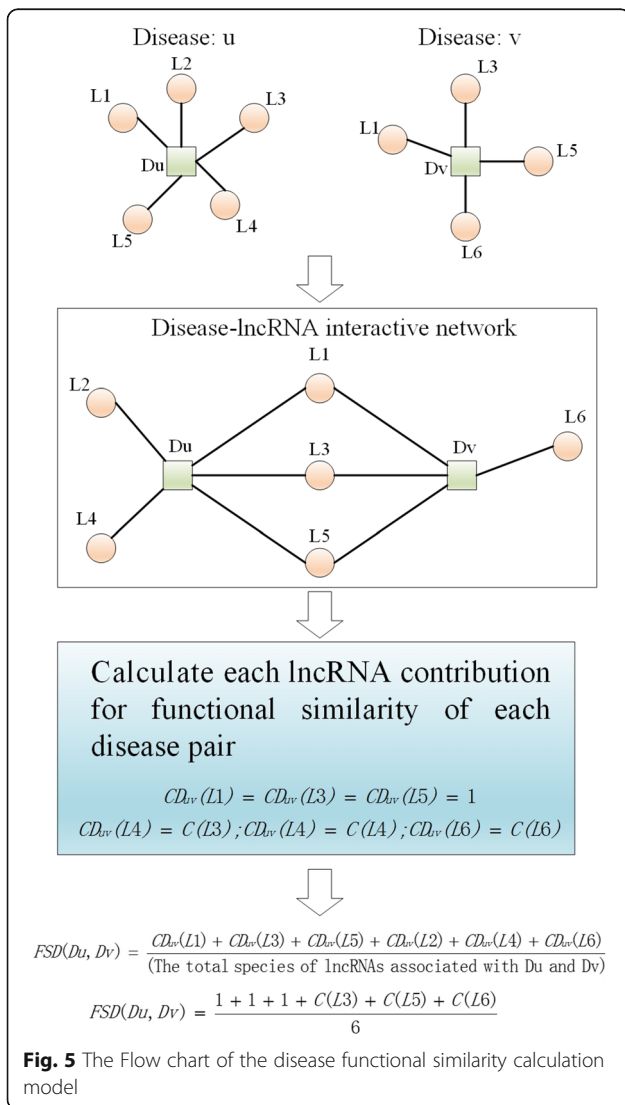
Disease: u

Disease: v

L1
L2
L3
Du
L5
L4

L3
L1
Dv
L5
L6

Disease-lncRNA interactive network

L1
L2
Du
L3
Dv
L6
L4
L5

Calculate each lncRNA contribution for functional similarity of each disease pair

$CD_{uv}(L1) = CD_{uv}(L3) = CD_{uv}(L5) = 1$

$CD_{uv}(L4) = C(L3); CD_{uv}(L4) = C(L4); CD_{uv}(L6) = C(L6)$

$FSD(Du, Dv) = \frac{CD_{uv}(L1) + CD_{uv}(L3) + CD_{uv}(L5) + CD_{uv}(L2) + CD_{uv}(L4) + CD_{uv}(L6)}{\text{(The total species of lncRNAs associated with Du and Dv)}}$

$FSD(Du, Dv) = \frac{1 + 1 + 1 + C(L3) + C(L5) + C(L6)}{6}$

**Fig. 5** The Flow chart of the disease functional similarity calculation model